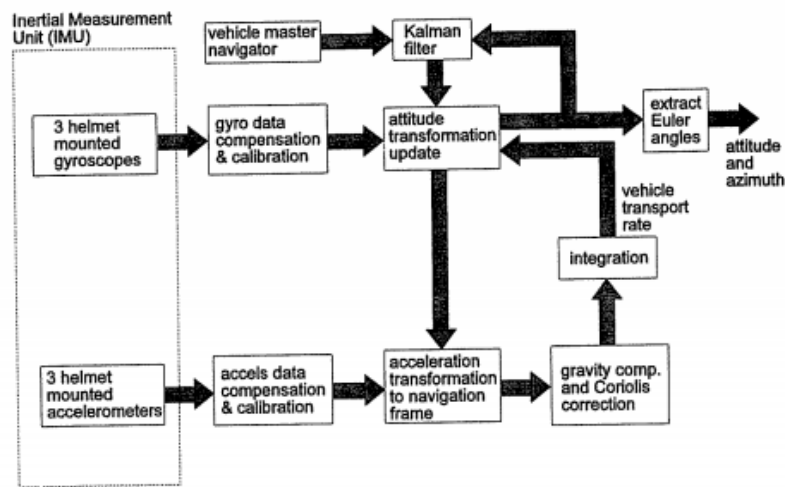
Inertial Measurement Unit (IMU)

3 helmet mounted gyroscopes

3 helmet mounted accelerometers

vehicle master navigator

Kalman filter

gyro data compensation & calibration

attitude transformation update

extract Euler angles

attitude and azimuth

vehicle transport rate

integration

accels data compensation & calibration

acceleration transformation to navigation frame

gravity comp. and Coriolis correction